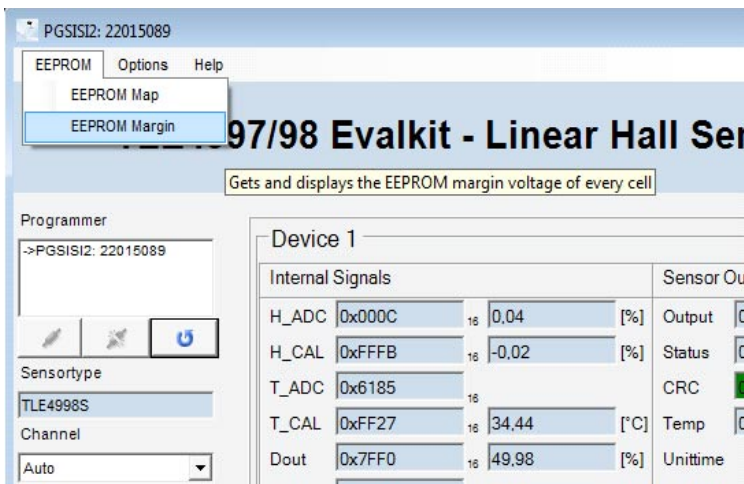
PGSISI2: 22015089

EEPROM Options Help

EEPROM Map

EEPROM Margin

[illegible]97/98 Evalkit - Linear Hall Se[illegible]

Gets and displays the EEPROM margin voltage of every cell

Programmer

->PGSISI2: 22015089

Sensortype

TLE4998S

Channel

Auto

Device 1

Internal Signals

| | | | | |
|---|---|---|---|---|
| H_ADC | 0x000C | 16 | 0,04 | [%] |
| H_CAL | 0xFFFB | 16 | -0,02 | [%] |
| T_ADC | 0x6185 | 16 | | |
| T_CAL | 0xFF27 | 16 | 34,44 | [°C] |
| Dout | 0x7FF0 | 16 | 49,98 | [%] |

Sensor Ou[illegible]

Output

Status

CRC

Temp

Unittime